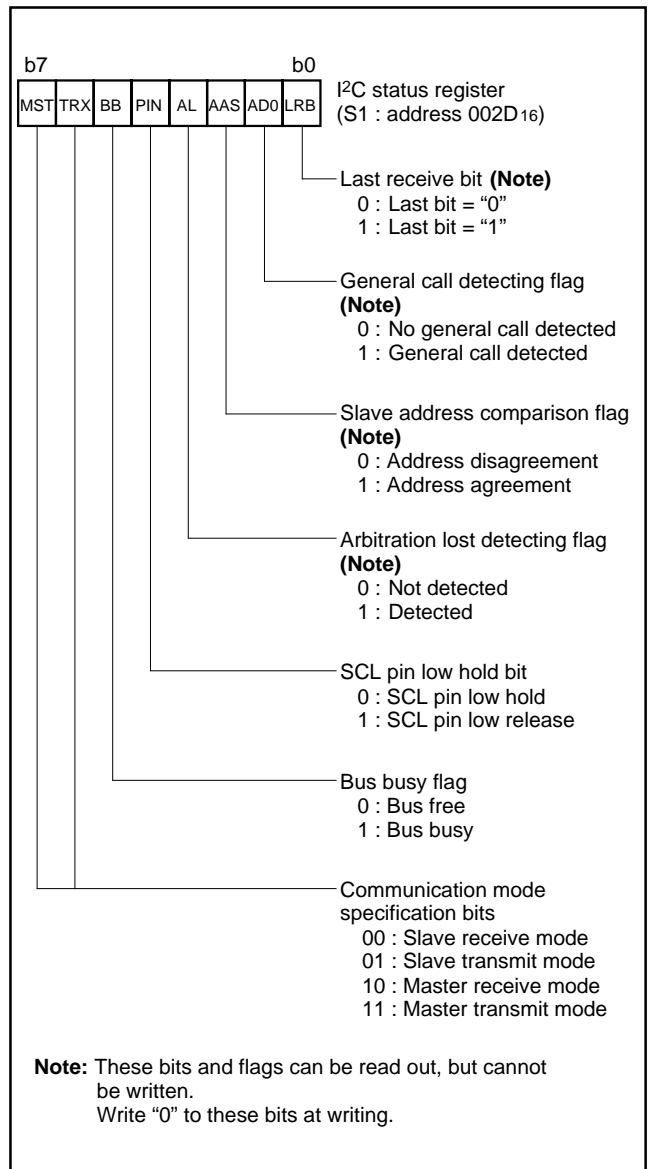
b7 b0

| MST | TRX | BB | PIN | AL | AAS | AD0 | LRB |
|---|---|---|---|---|---|---|---|

I$^2$C status register
(S1 : address 002D$_{16}$)

Last receive bit **(Note)**
0 : Last bit = “0”
1 : Last bit = “1”

General call detecting flag
**(Note)**
0 : No general call detected
1 : General call detected

Slave address comparison flag
**(Note)**
0 : Address disagreement
1 : Address agreement

Arbitration lost detecting flag
**(Note)**
0 : Not detected
1 : Detected

SCL pin low hold bit
0 : SCL pin low hold
1 : SCL pin low release

Bus busy flag
0 : Bus free
1 : Bus busy

Communication mode specification bits
00 : Slave receive mode
01 : Slave transmit mode
10 : Master receive mode
11 : Master transmit mode

**Note:** These bits and flags can be read out, but cannot be written.
Write “0” to these bits at writing.